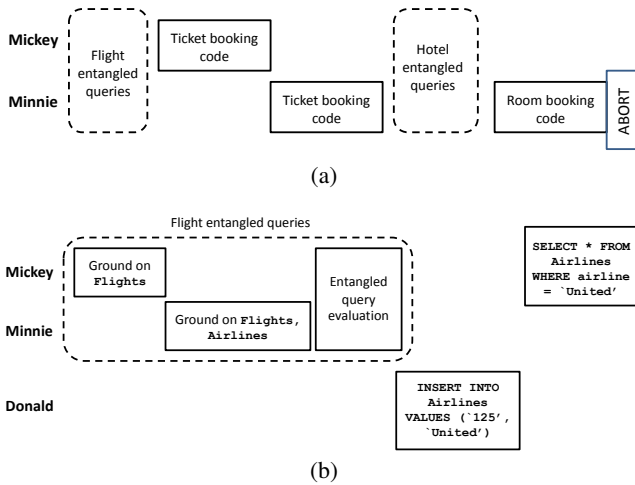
Mickey

Minnie

Flight entangled queries

Ticket booking code

Ticket booking code

Hotel entangled queries

Room booking code

ABORT

(a)

Flight entangled queries

Mickey

Minnie

Ground on **Flights**

Ground on **Flights**, **Airlines**

Entangled query evaluation

**SELECT * FROM Airlines WHERE airline = `United'**

Donald

**INSERT INTO Airlines VALUES (`125', `United')**

(b)